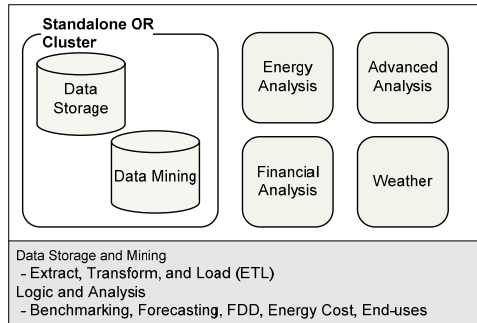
Standalone OR Cluster

Data Storage

Data Mining

Energy Analysis

Advanced Analysis

Financial Analysis

Weather

Data Storage and Mining
- Extract, Transform, and Load (ETL)
Logic and Analysis
- Benchmarking, Forecasting, FDD, Energy Cost, End-uses